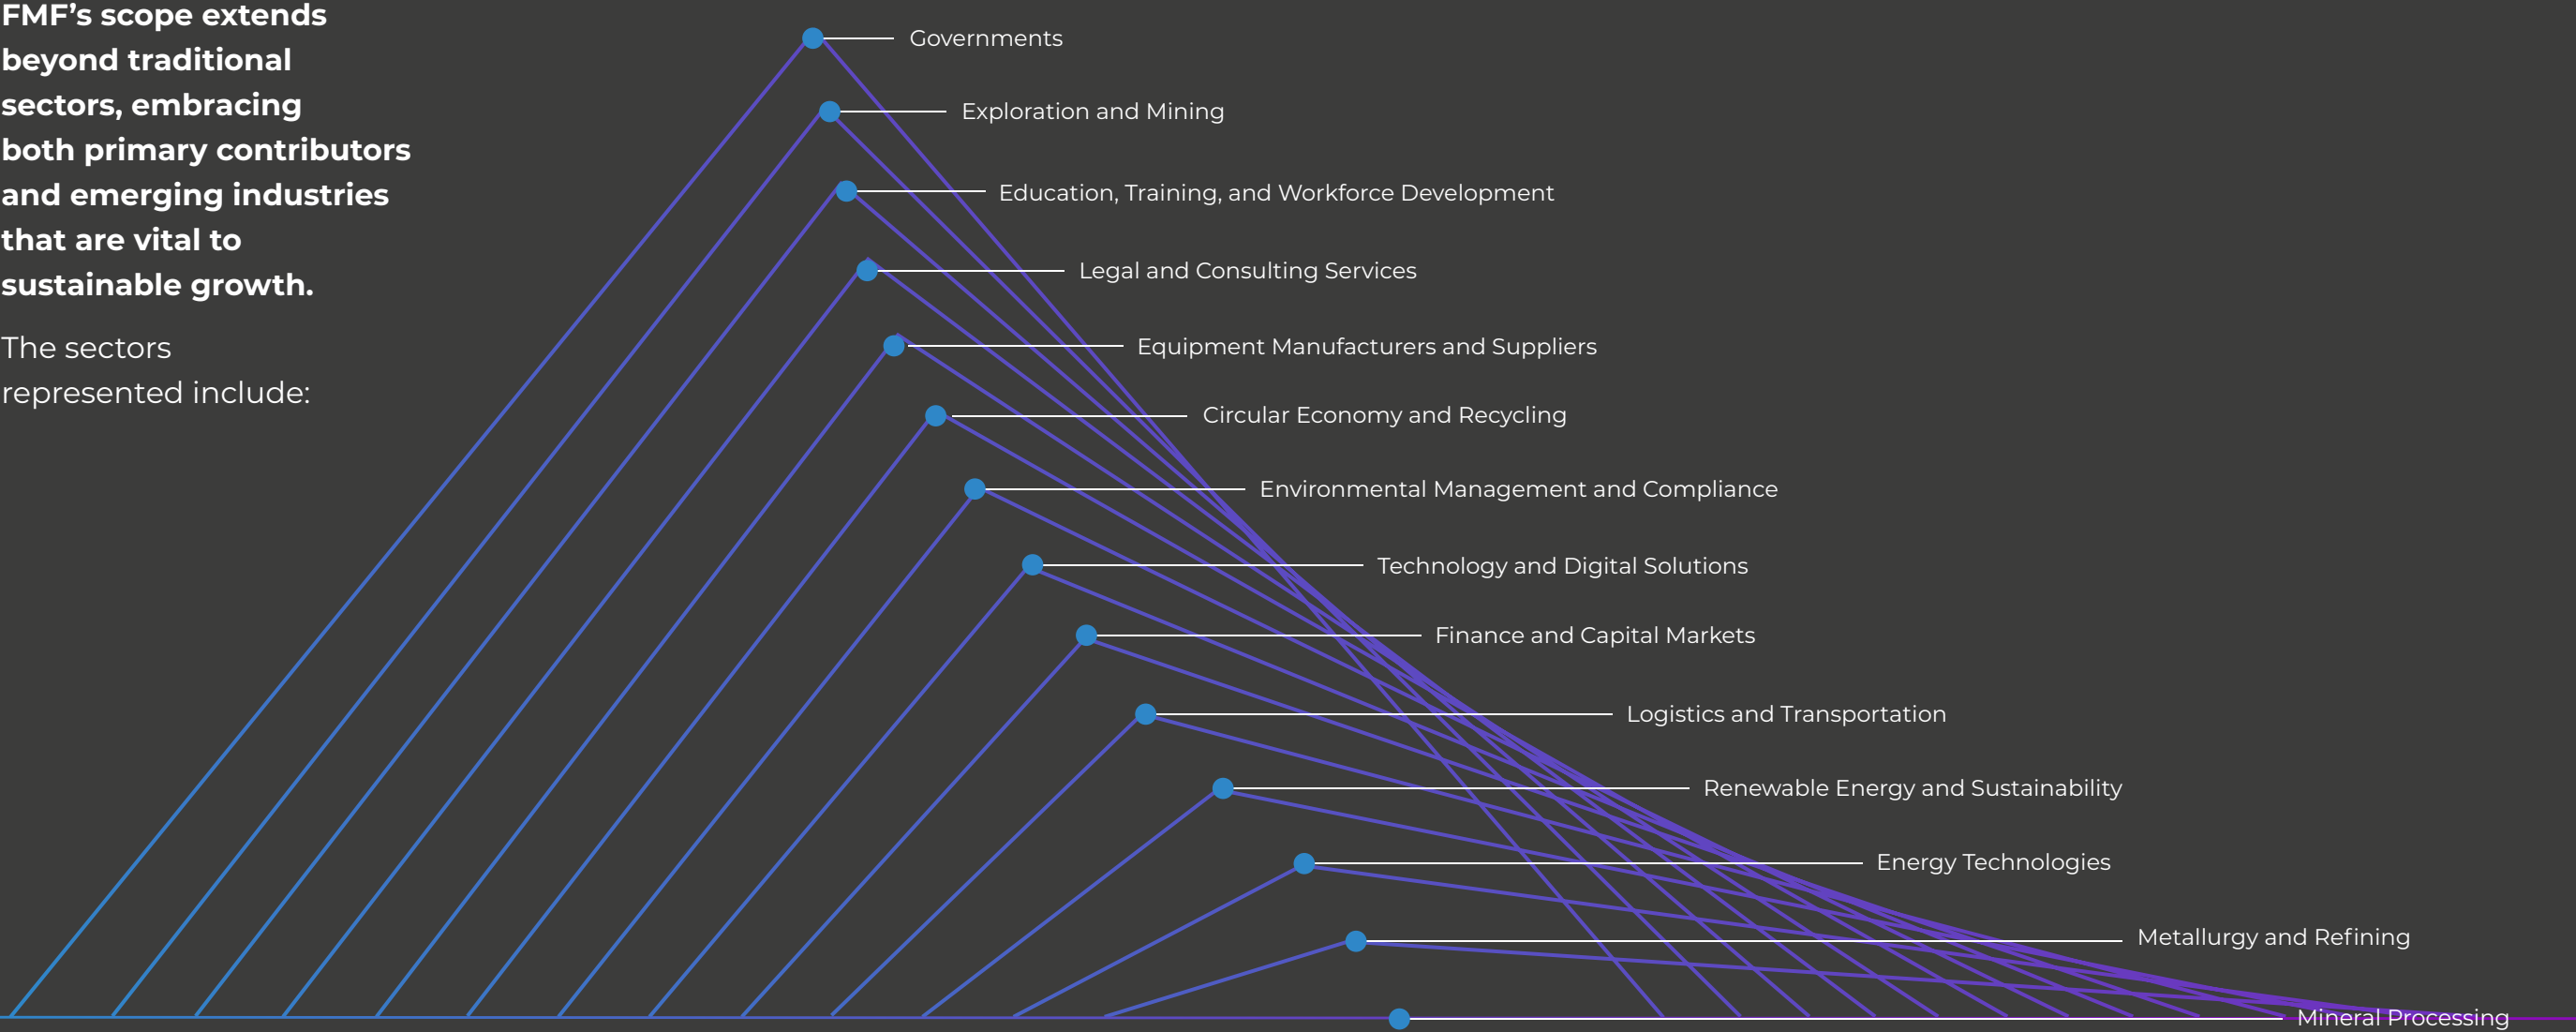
FMF’s scope extends beyond traditional sectors, embracing both primary contributors and emerging industries that are vital to sustainable growth.

The sectors represented include:

Governments

Exploration and Mining

Education, Training, and Workforce Development

Legal and Consulting Services

Equipment Manufacturers and Suppliers

Circular Economy and Recycling

Environmental Management and Compliance

Technology and Digital Solutions

Finance and Capital Markets

Logistics and Transportation

Renewable Energy and Sustainability

Energy Technologies

Metallurgy and Refining

Mineral Processing